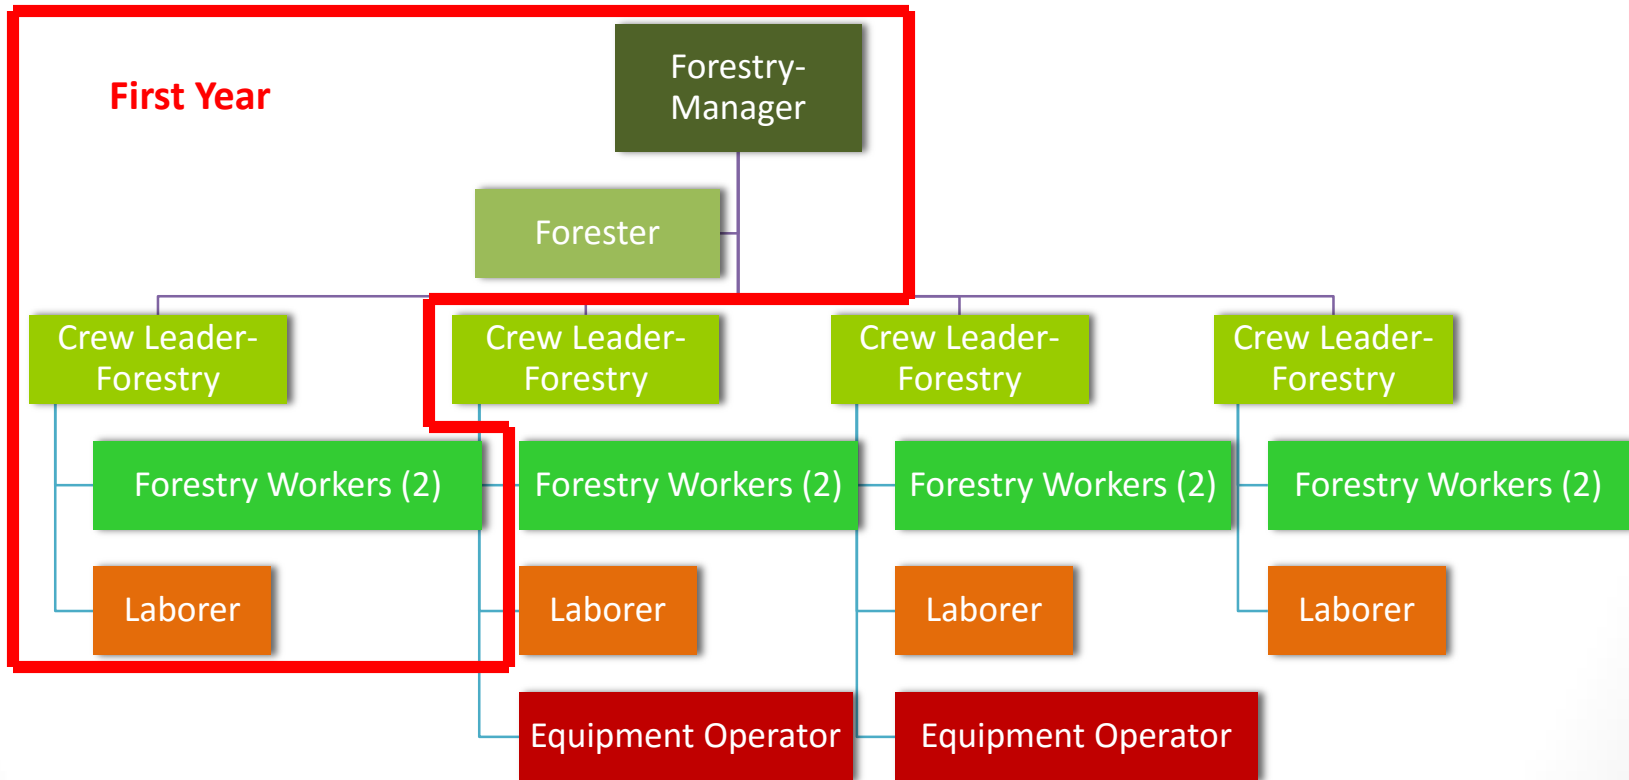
First Year

Forestry-Manager

Forester

Crew Leader-Forestry

Forestry Workers (2)

Laborer

Crew Leader-Forestry

Forestry Workers (2)

Laborer

Equipment Operator

Crew Leader-Forestry

Forestry Workers (2)

Laborer

Equipment Operator

Crew Leader-Forestry

Forestry Workers (2)

Laborer